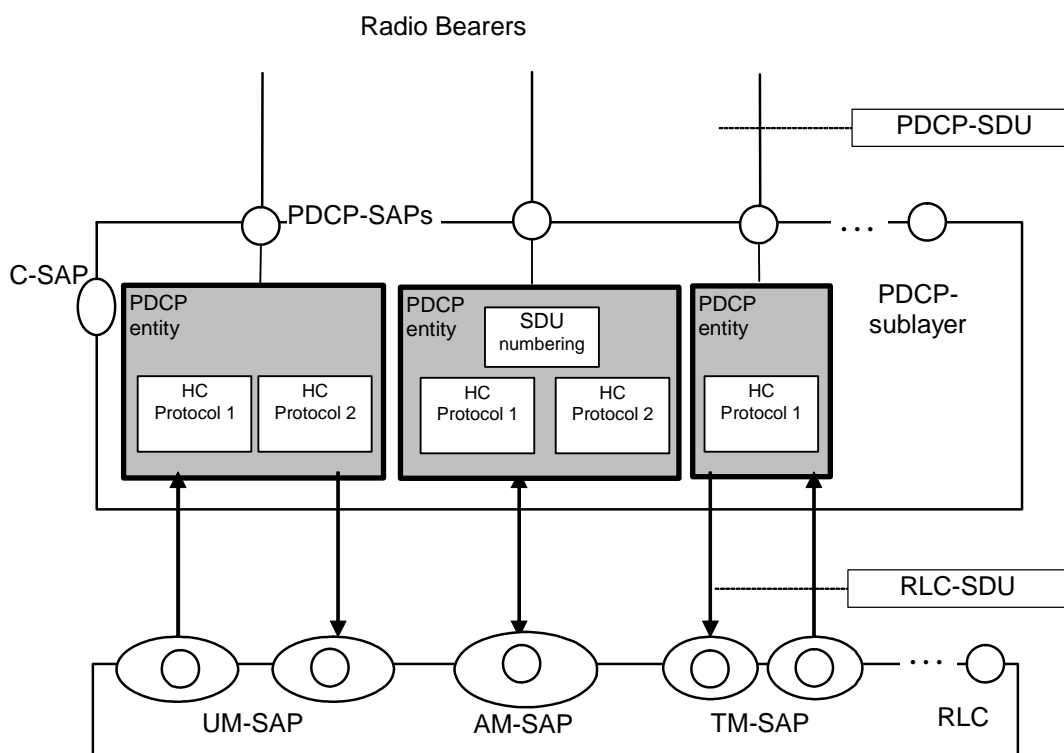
Radio Bearers

PDCP-SDU

PDCP-SAPs

...

C-SAP

PDCP entity

HC Protocol 1

HC Protocol 2

PDCP entity

SDU numbering

HC Protocol 1

HC Protocol 2

PDCP entity

HC Protocol 1

PDCP-sublayer

RLC-SDU

...

UM-SAP

AM-SAP

TM-SAP

RLC